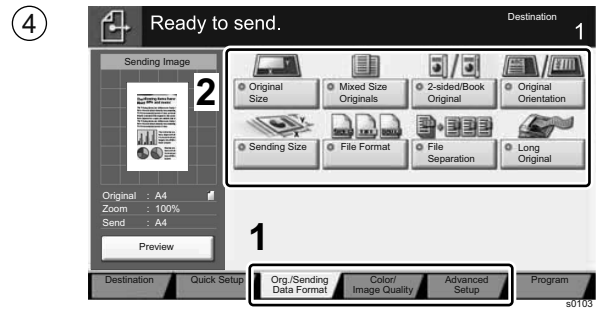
4

Ready to send.

Destination
1

Sending Image

2

Original Size

Mixed Size Originals

2-sided/Book Original

Original Orientation

Sending Size

File Format

File Separation

Long Original

Original : A4
Zoom : 100%
Send : A4

Preview

1

Destination

Quick Setup

Org./Sending Data Format

Color/ Image Quality

Advanced Setup

Program

s0103